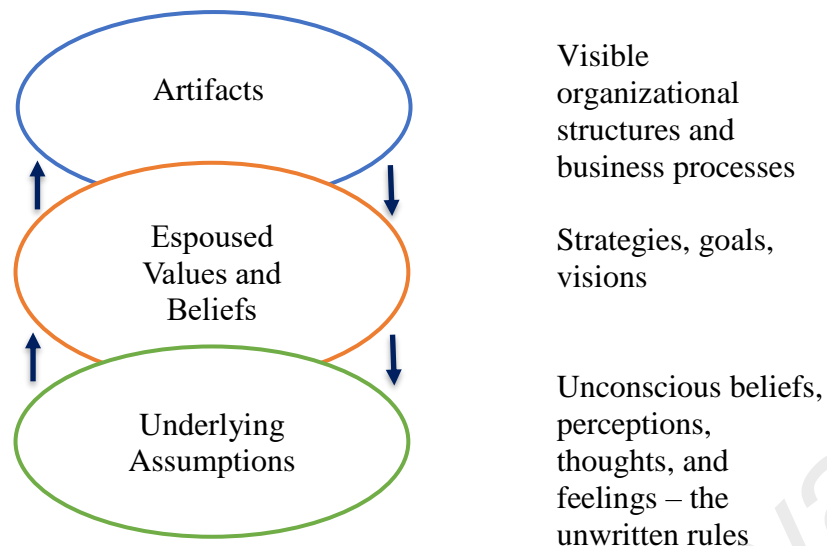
Artifacts

Visible organizational structures and business processes

Espoused Values and Beliefs

Strategies, goals, visions

Underlying Assumptions

Unconscious beliefs, perceptions, thoughts, and feelings – the unwritten rules